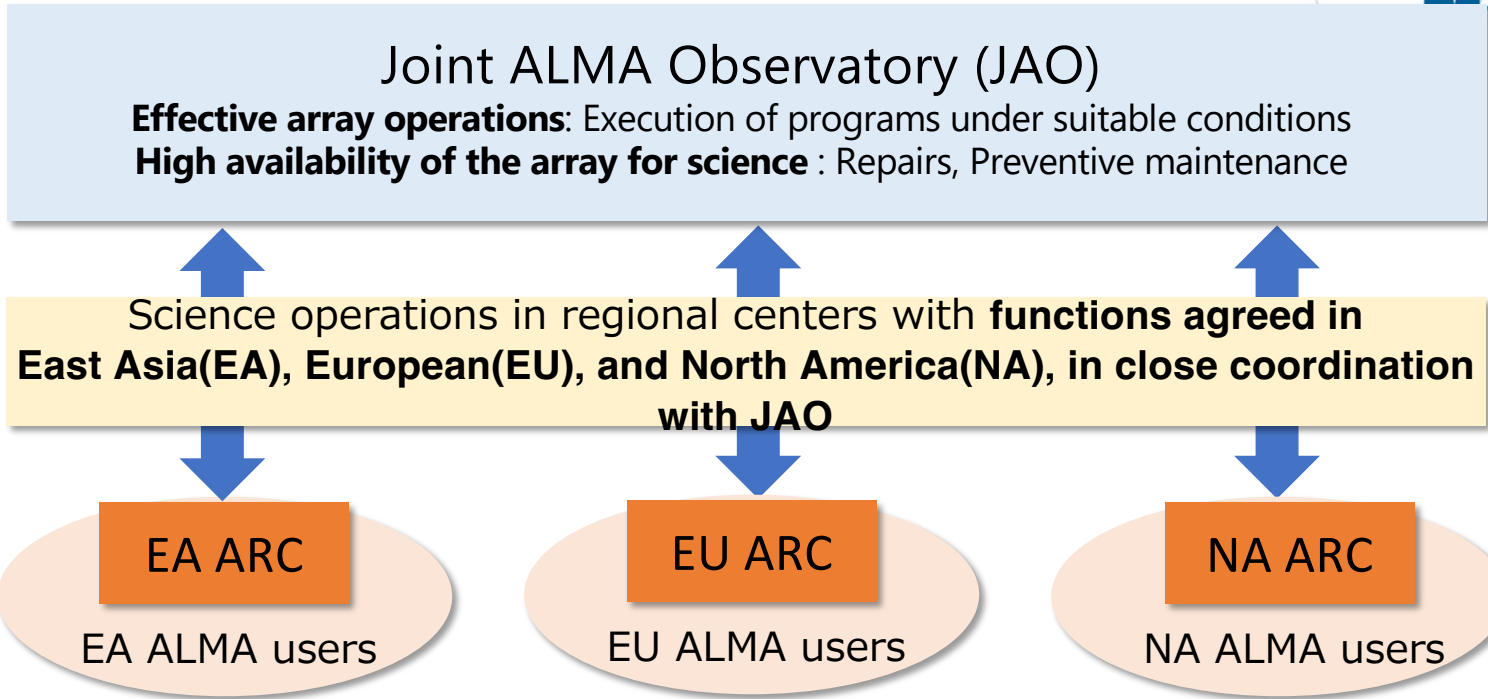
Joint ALMA Observatory (JAO)

**Effective array operations**: Execution of programs under suitable conditions
**High availability of the array for science** : Repairs, Preventive maintenance

Science operations in regional centers with **functions agreed in East Asia(EA), European(EU), and North America(NA), in close coordination with JAO**

EA ARC

EA ALMA users

EU ARC

EU ALMA users

NA ARC

NA ALMA users